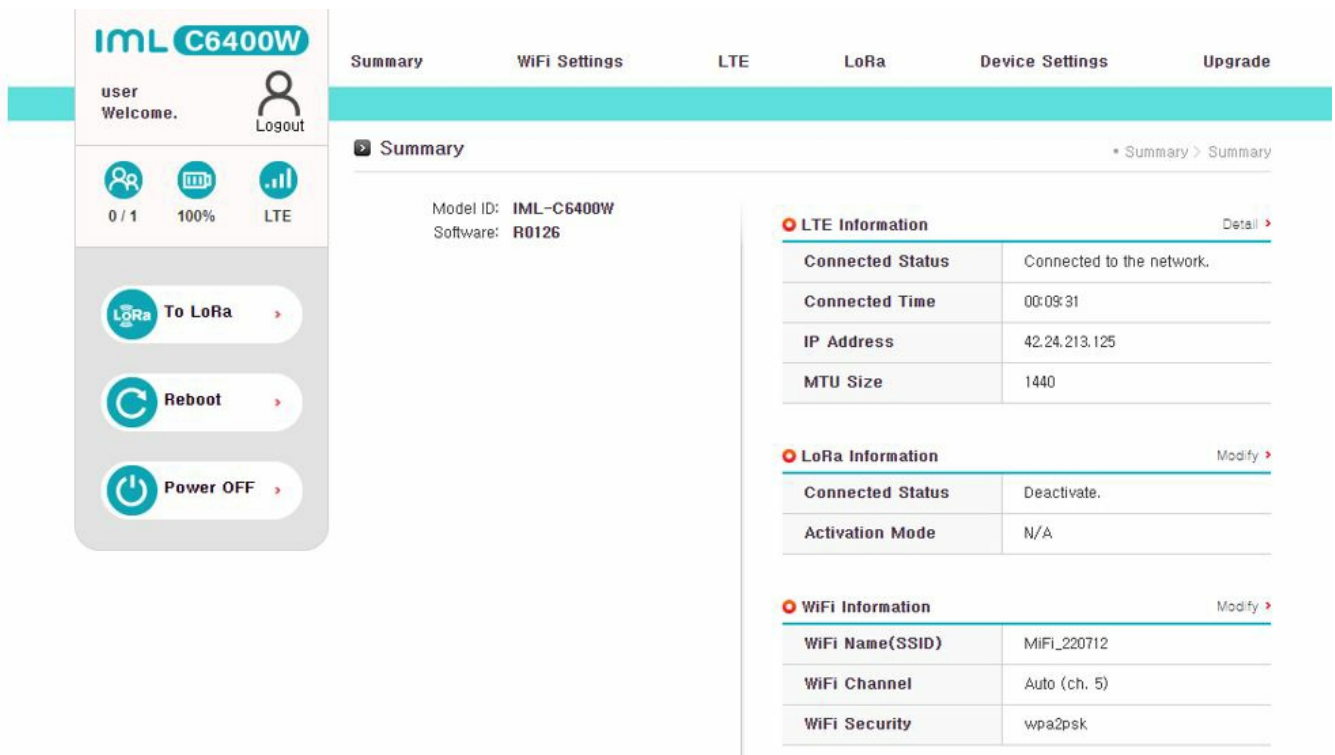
IML C6400W

user
Welcome.

Logout

0 / 1 100% LTE

LoRa To LoRa ›

Reboot ›

Power OFF ›

Summary WiFi Settings LTE LoRa Device Settings Upgrade

Summary

• Summary > Summary

Model ID: IML-C6400W
Software: R0126

LTE Information Detail ›

| Connected Status | Connected to the network. |
|---|---|
| Connected Time | 00:09:31 |
| IP Address | 42.24.213.125 |
| MTU Size | 1440 |

LoRa Information Modify ›

| Connected Status | Deactivate. |
|---|---|
| Activation Mode | N/A |

WiFi Information Modify ›

| WiFi Name(SSID) | MiFi_220712 |
|---|---|
| WiFi Channel | Auto (ch. 5) |
| WiFi Security | wpa2psk |